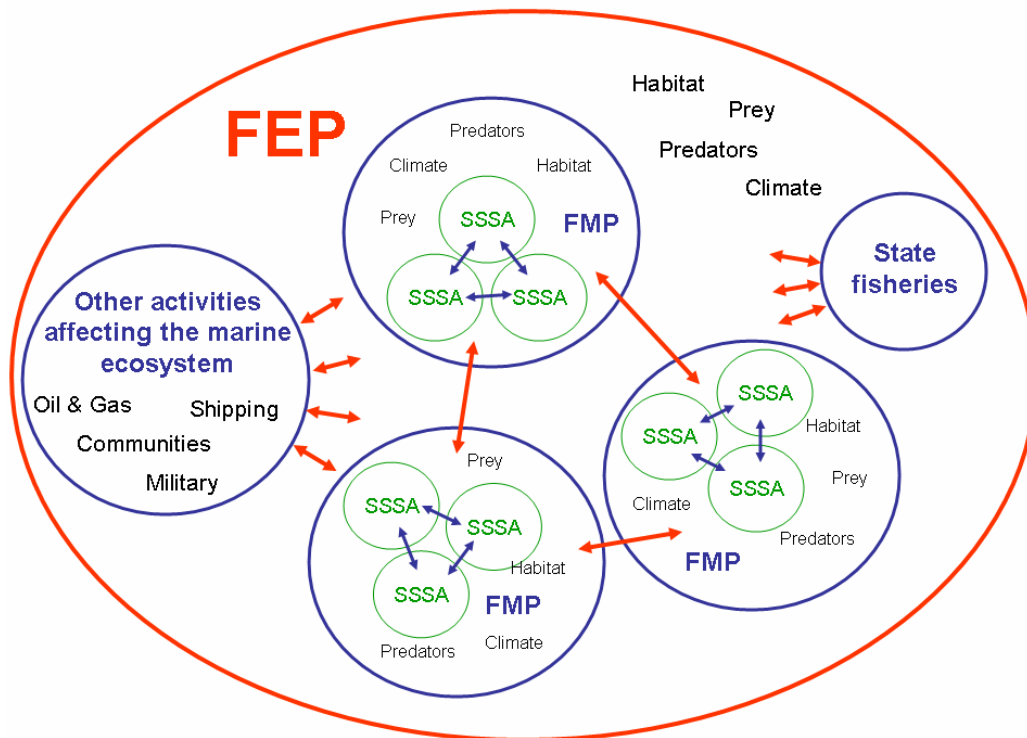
FEP

Habitat
Prey
Predators
Climate

Predators
Climate
Habitat
Prey
SSSA
SSSA
SSSA
FMP

State fisheries

Other activities affecting the marine ecosystem
Oil & Gas
Shipping
Communities
Military

SSSA
SSSA
SSSA
Habitat
Prey
Climate
Predators
FMP

Prey
SSSA
SSSA
SSSA
Habitat
FMP
Predators
Climate